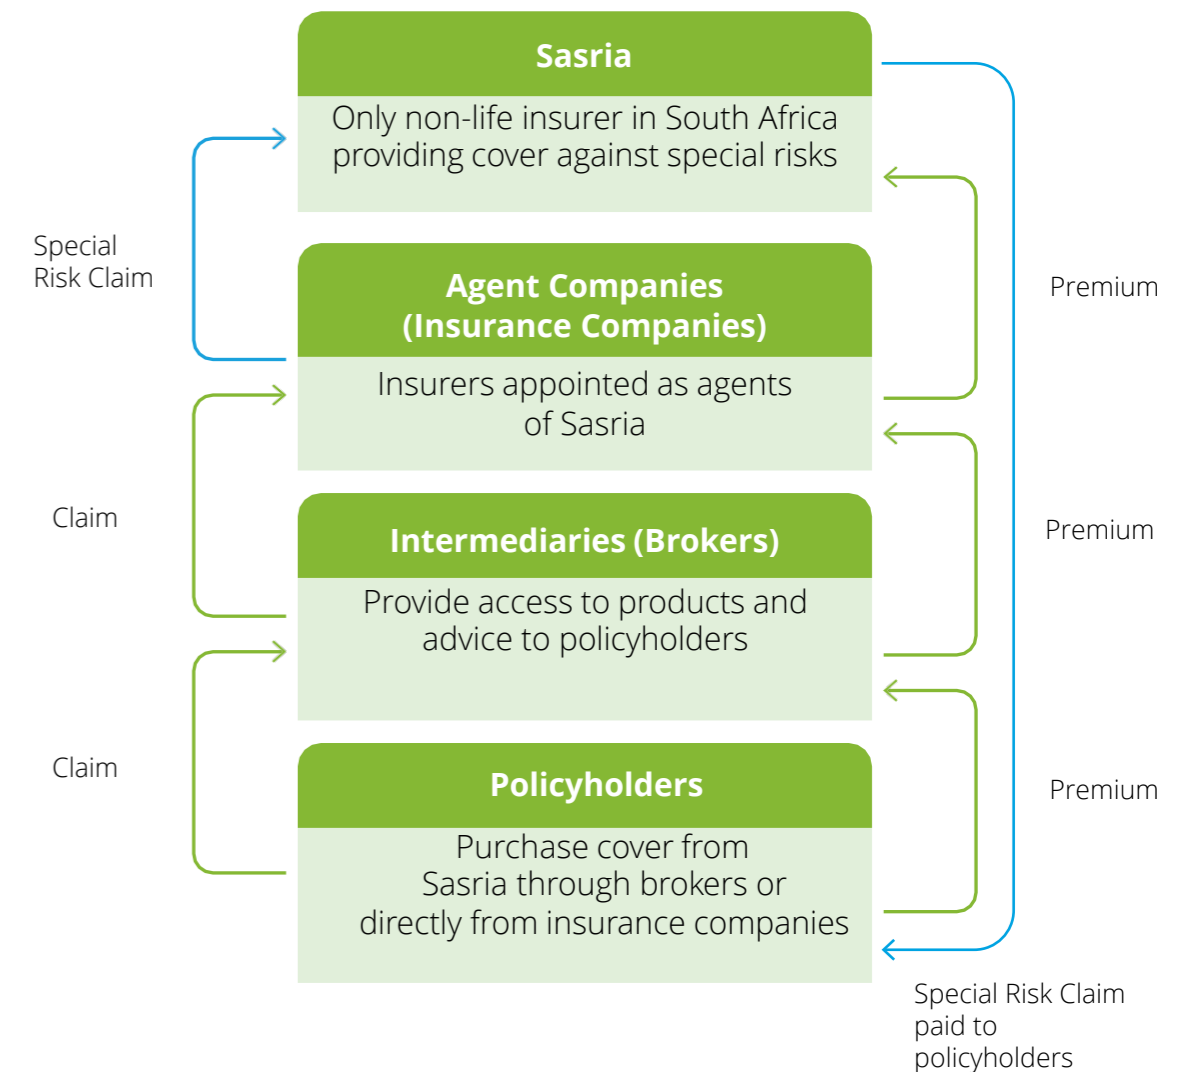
Sasria

Only non-life insurer in South Africa providing cover against special risks

Special Risk Claim

Premium

Agent Companies (Insurance Companies)

Insurers appointed as agents of Sasria

Claim

Premium

Intermediaries (Brokers)

Provide access to products and advice to policyholders

Claim

Premium

Policyholders

Purchase cover from Sasria through brokers or directly from insurance companies

Special Risk Claim paid to policyholders